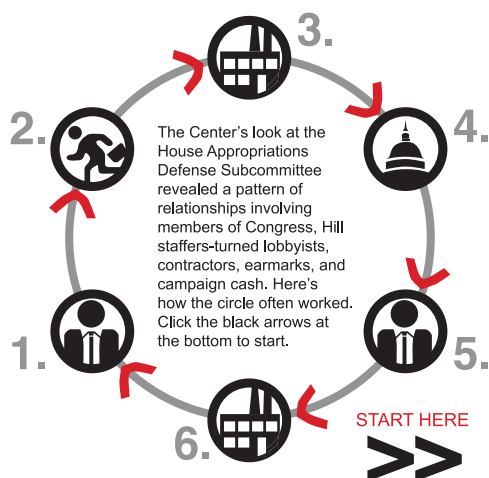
3.

2.

4.

The Center's look at the House Appropriations Defense Subcommittee revealed a pattern of relationships involving members of Congress, Hill staffers-turned lobbyists, contractors, earmarks, and campaign cash. Here's how the circle often worked. Click the black arrows at the bottom to start.

1.

5.

6.

START HERE

>>